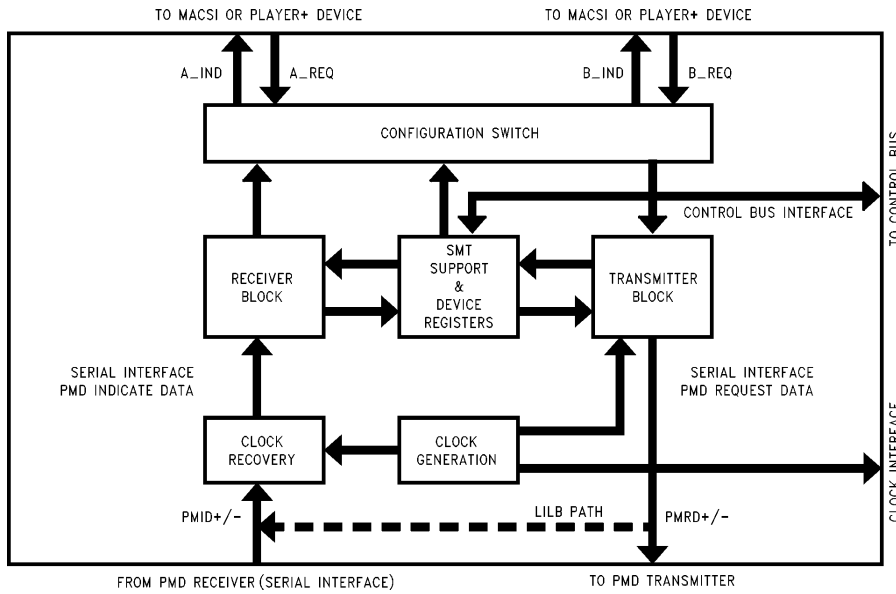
TO MACSI OR PLAYER+ DEVICE

TO MACSI OR PLAYER+ DEVICE

A_IND

A_REQ

B_IND

B_REQ

CONFIGURATION SWITCH

TO CONTROL BUS

CONTROL BUS INTERFACE

RECEIVER BLOCK

SMT SUPPORT & DEVICE REGISTERS

TRANSMITTER BLOCK

SERIAL INTERFACE PMD INDICATE DATA

SERIAL INTERFACE PMD REQUEST DATA

CLOCK RECOVERY

CLOCK GENERATION

CLOCK INTERFACE

PMID+/-

LILB PATH

PMRD+/-

FROM PMD RECEIVER (SERIAL INTERFACE)

TO PMD TRANSMITTER